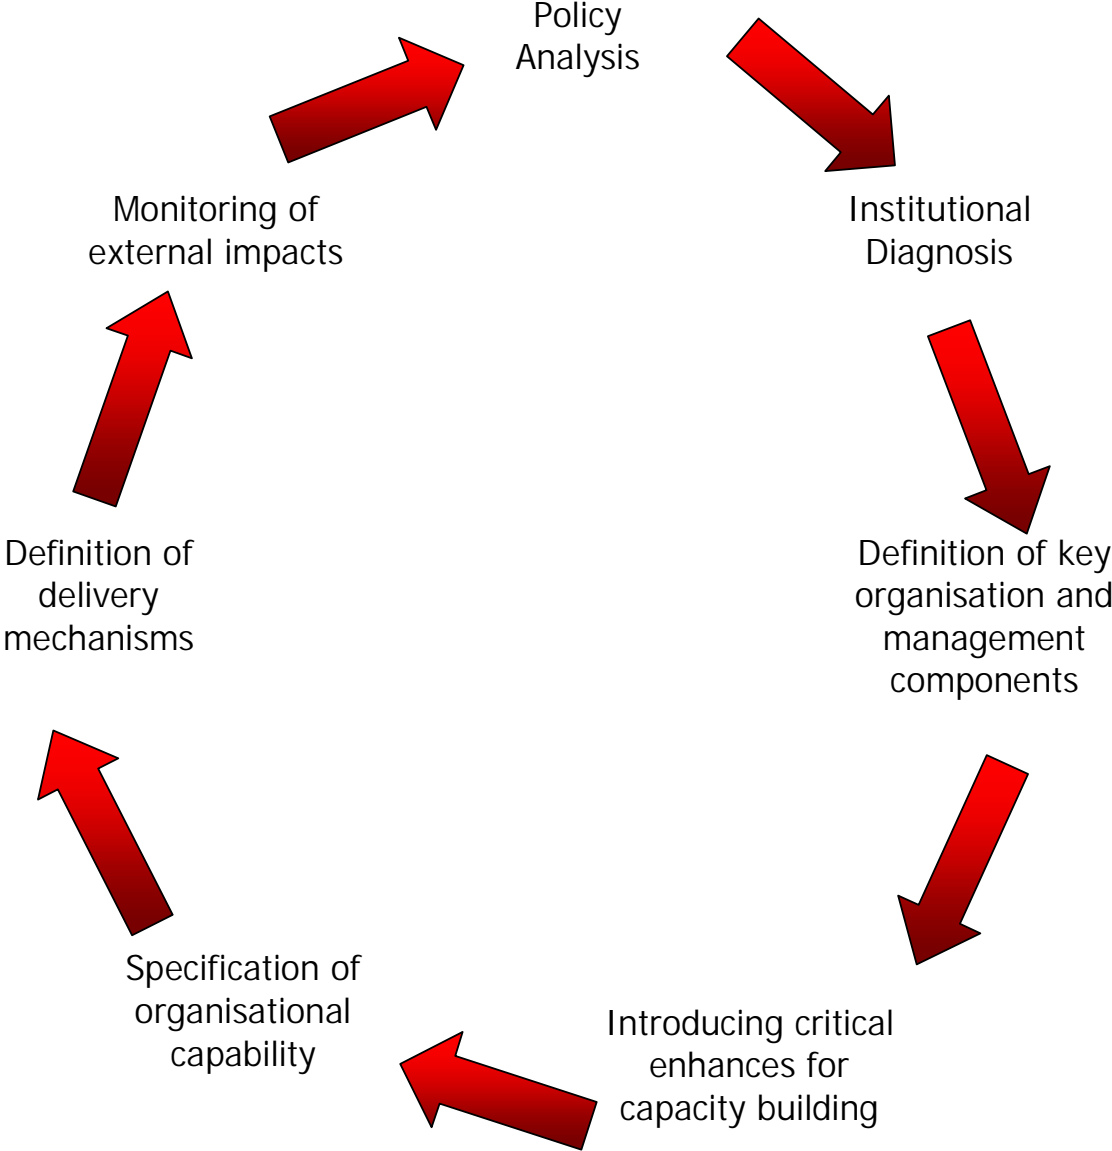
Policy Analysis

Institutional Diagnosis

Definition of key organisation and management components

Introducing critical enhances for capacity building

Specification of organisational capability

Definition of delivery mechanisms

Monitoring of external impacts